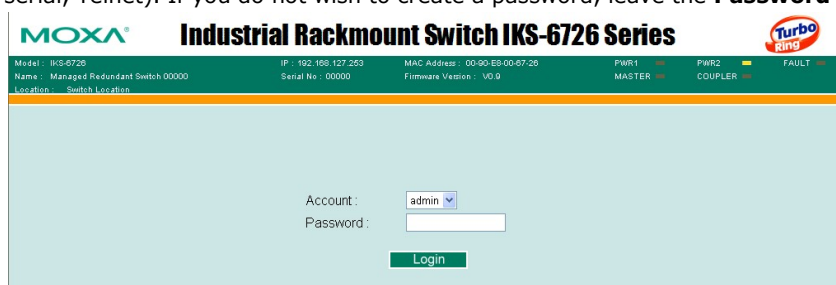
Serial, Telnet). If you do not wish to create a password, leave the Password

MOXA Industrial Rackmount Switch IKS-6726 Series Turbo Ring

Model : IKS-6726
Name : Managed Redundant Switch 00000
Location : Switch Location
IP : 192.168.127.253
Serial No : 00000
MAC Address : 00-90-E8-00-67-26
Firmware Version : V0.9
PWR1
MASTER
PWR2
COUPLER
FAULT

Account : admin
Password :

Login